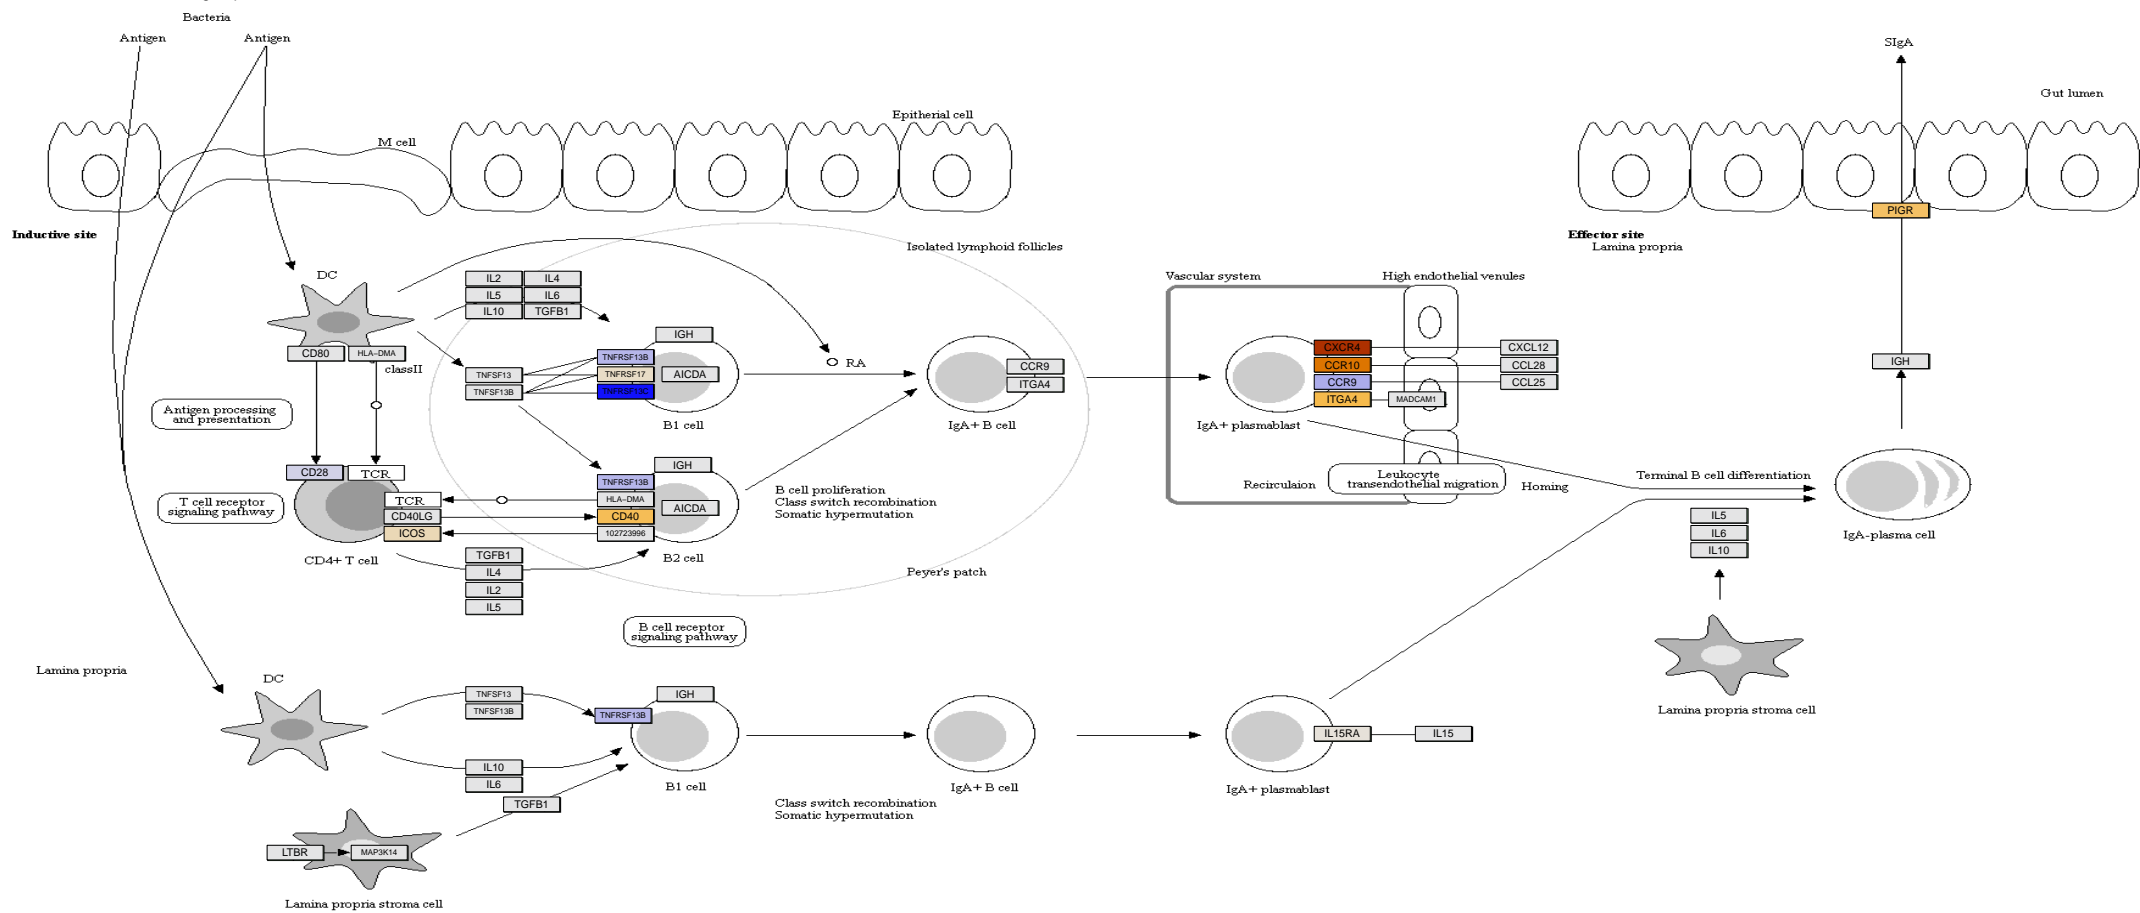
Bacteria
Antigen
Antigen
M cell
Epitherial cell
SIgA
Gut lumen
Inductive site
Effector site
Lamina propria
PIGR
DC
Isolated lymphoid follicles
IL2
IL4
IL5
IL6
IL10
TGFB1
Vascular system
High endothelial venules
IGH
CD80
HLA-DMA
classII
RA
TNFRSF13B
TNFSF13
TNFRSF17
AICDA
TNFSF13B
TNFRSF13C
CCR9
ITGA4
CXCR4
CCR10
CCR9
ITGA4
CXCL12
CCL28
CCL25
MADCAM1
IGH
Antigen processing and presentation
B1 cell
IgA+ B cell
IgA+ plasmablast
CD28
TCR
IGH
TNFRSF13B
Terminal B cell differentiation
T cell receptor signaling pathway
TCR
HLA-DMA
AICDA
B cell proliferation
Class switch recombination
Somatic hypermutation
Recirculaion
Leukocyte transendothelial migration
Homing
CD40LG
CD40
ICOS
102723996
IL5
IL6
IL10
IgA-plasma cell
CD4+ T cell
TGFB1
B2 cell
IL4
Peyer's patch
IL2
IL5
B cell receptor signaling pathway
Lamina propria
DC
TNFSF13
IGH
TNFSF13B
TNFRSF13B
Lamina propria stroma cell
IL15RA
IL15
IL10
IL6
B1 cell
IgA+ B cell
IgA+ plasmablast
TGFB1
Class switch recombination
Somatic hypermutation
LTBR
MAP3K14
Lamina propria stroma cell